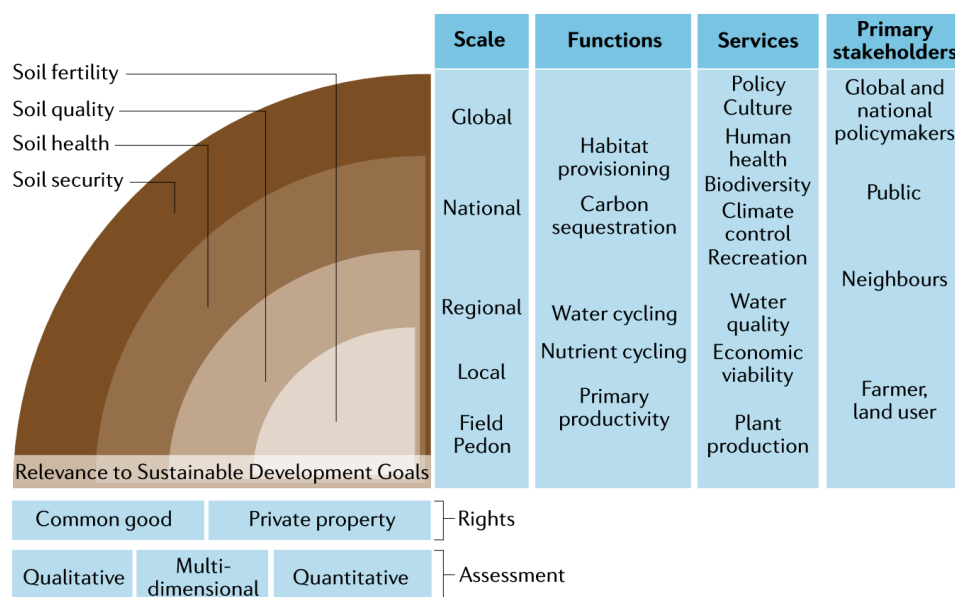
Soil fertility
Soil quality
Soil health
Soil security

Relevance to Sustainable Development Goals

| Scale | Functions | Services | Primary stakeholders |
|---|---|---|---|
| Global | | Policy Culture | Global and national policymakers |
| | Habitat provisioning | Human health | |
| National | Carbon sequestration | Biodiversity Climate control Recreation | Public |
| | | | Neighbours |
| Regional | Water cycling | Water quality | |
| Local | Nutrient cycling | Economic viability | |
| Field Pedon | Primary productivity | Plant production | Farmer, land user |

Common good | Private property | Rights

Qualitative | Multi-dimensional | Quantitative | Assessment